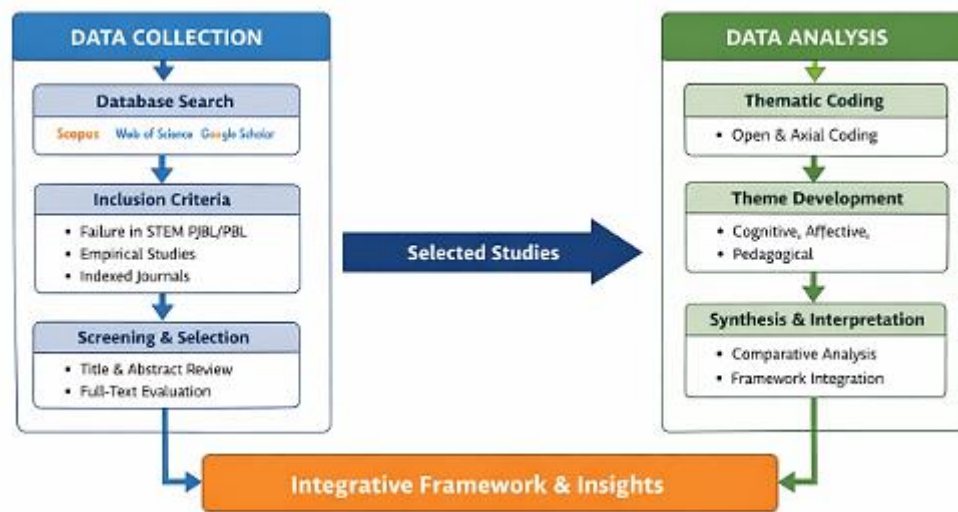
DATA COLLECTION

Database Search

Scopus Web of Science Google Scholar

Inclusion Criteria

• Failure in STEM PJBL/PBL
• Empirical Studies
• Indexed Journals

Screening & Selection

• Title & Abstract Review
• Full-Text Evaluation

Selected Studies

DATA ANALYSIS

Thematic Coding

• Open & Axial Coding

Theme Development

• Cognitive, Affective,
• Pedagogical

Synthesis & Interpretation

• Comparative Analysis
• Framework Integration

Integrative Framework & Insights